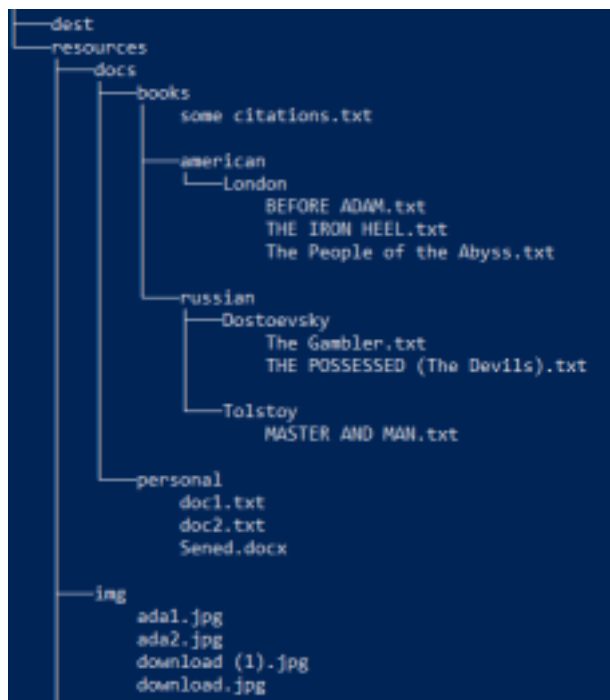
├───dest
└───resources
    ├───docs
    │   ├───books
    │   │       some citations.txt
    │   │
    │   ├───american
    │   │   └───London
    │   │           BEFORE ADAM.txt
    │   │           THE IRON HEEL.txt
    │   │           The People of the Abyss.txt
    │   │
    │   └───russian
    │       ├───Dostoevsky
    │       │       The Gambler.txt
    │       │       THE POSSESSED (The Devils).txt
    │       │
    │       └───Tolstoy
    │               MASTER AND MAN.txt
    │
    └───personal
            doc1.txt
            doc2.txt
            Sened.docx

    ├───img
    │       ada1.jpg
    │       ada2.jpg
    │       download (1).jpg
    │       download.jpg